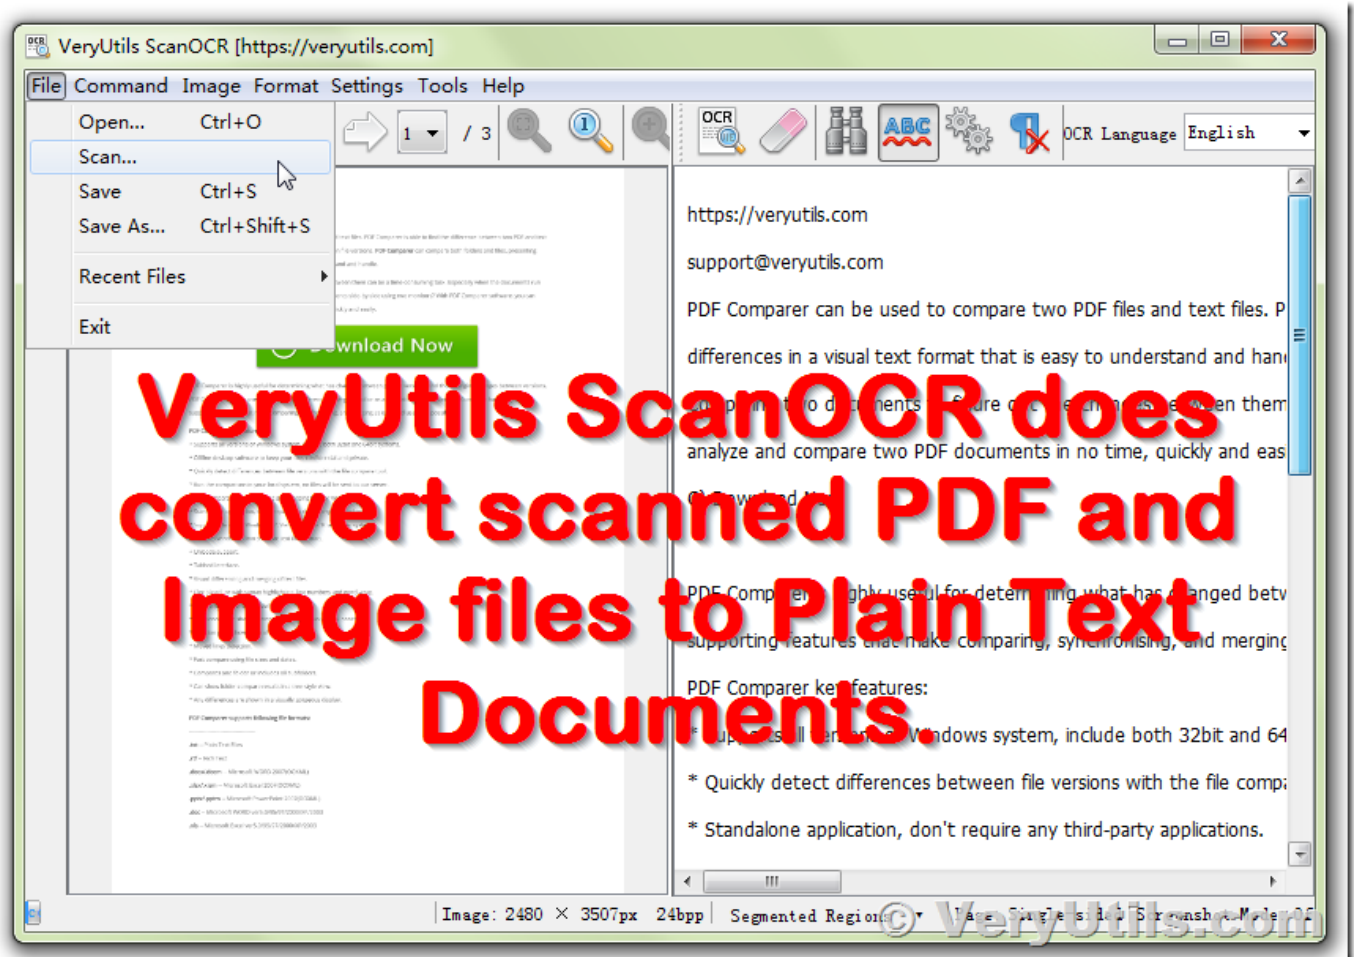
VeryUtils ScanOCR [https://veryutils.com]

File Command Image Format Settings Tools Help

Open... Ctrl+O
Scan...
Save Ctrl+S
Save As... Ctrl+Shift+S
Recent Files
Exit

1 / 3

OCR Language English

Download Now

https://veryutils.com

support@veryutils.com

PDF Comparer can be used to compare two PDF files and text files. P

differences in a visual text format that is easy to understand and han

analyze and compare two PDF documents in no time, quickly and eas

PDF Comparer key features:

Windows system, include both 32bit and 64

* Quickly detect differences between file versions with the file comp

* Standalone application, don't require any third-party applications.

VeryUtils ScanOCR does convert scanned PDF and Image files to Plain Text Documents.

Image: 2480 × 3507px 24bpp Segmented Region

© VeryUtils.com